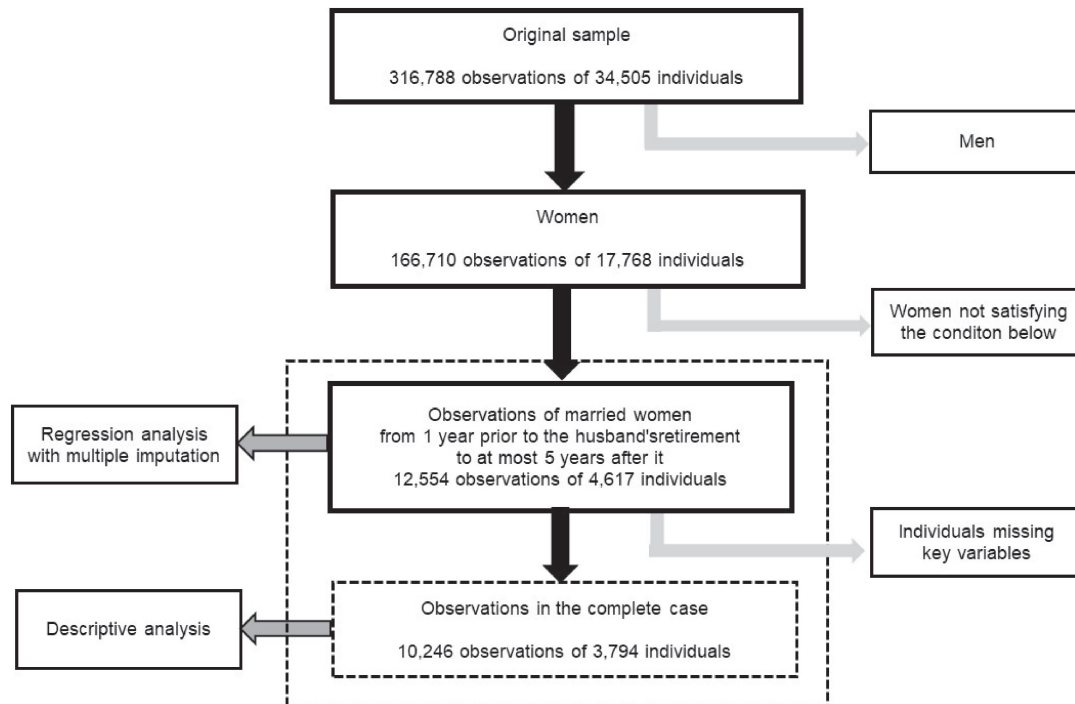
Original sample

316,788 observations of 34,505 individuals

Men

Women

166,710 observations of 17,768 individuals

Women not satisfying the conditon below

Regression analysis with multiple imputation

Observations of married women from 1 year prior to the husband'sretirement to at most 5 years after it 12,554 observations of 4,617 individuals

Individuals missing key variables

Descriptive analysis

Observations in the complete case

10,246 observations of 3,794 individuals